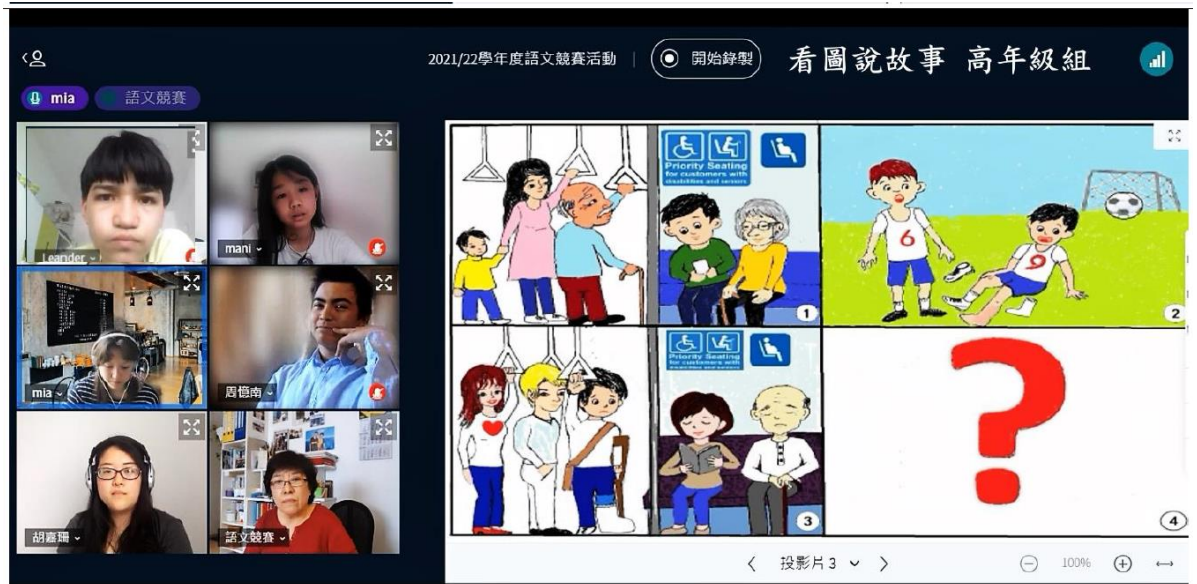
2021/22學年度語文競賽活動 | 開始錄製 看圖說故事 高年級組

mia 語文競賽

Leander
mani
mia
周愷南
胡嘉珊
語文競賽

Priority Seating for customers with disabilities and seniors

1

6 9

2

Priority Seating for customers with disabilities and seniors

3

?

4

投影片 3 100%